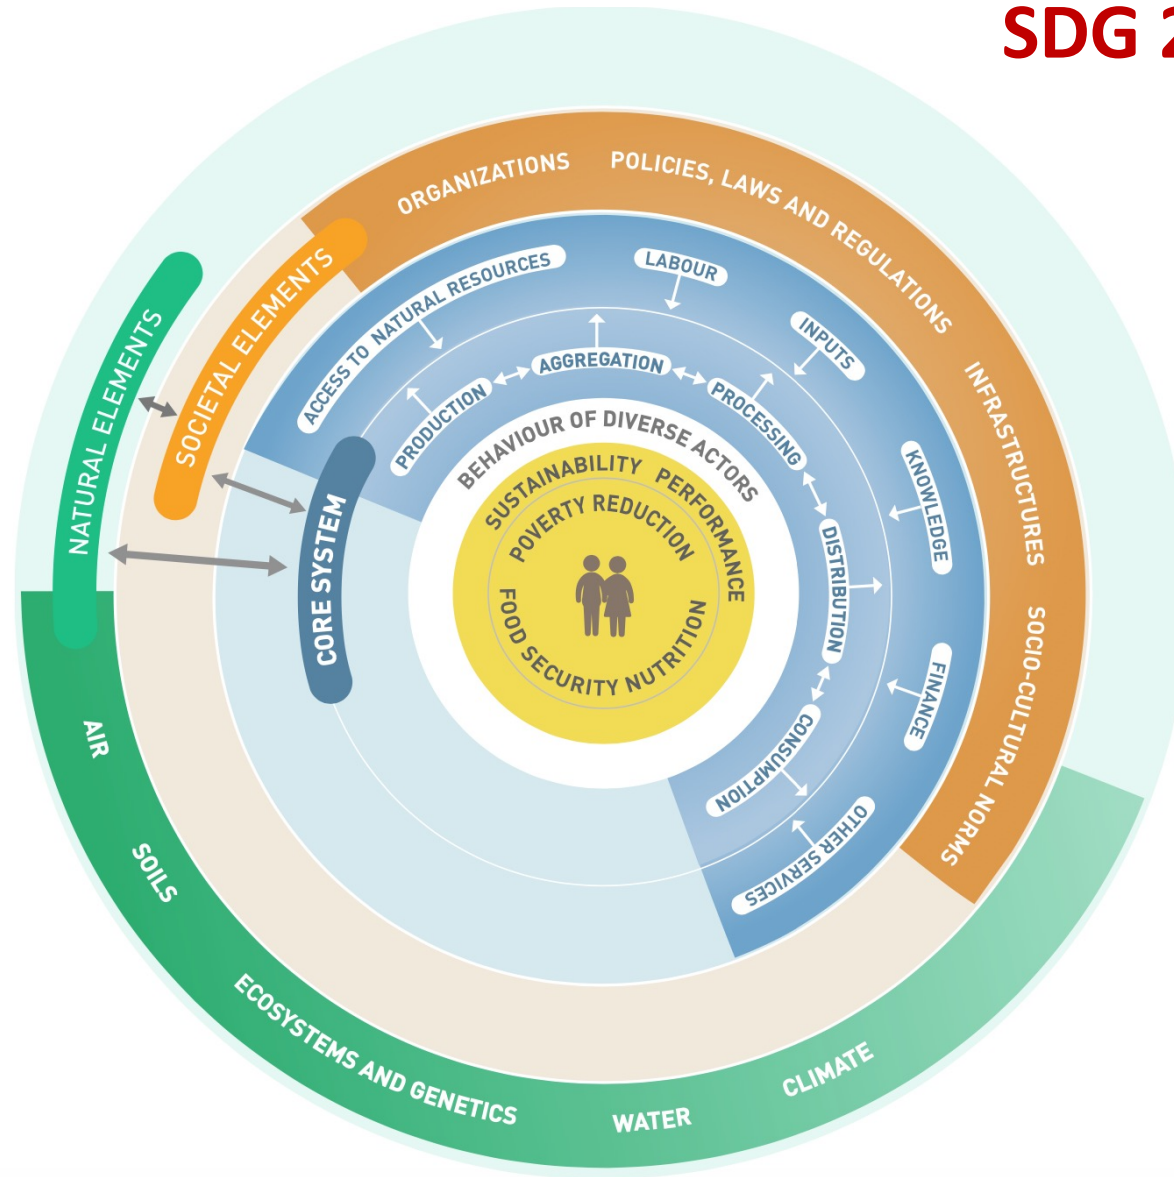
SDG 2

ORGANIZATIONS
POLICIES, LAWS AND REGULATIONS
INFRASTRUCTURES
SOCIO-CULTURAL NORMS
NATURAL ELEMENTS
SOCIETAL ELEMENTS
ACCESS TO NATURAL RESOURCES
LABOUR
INPUTS
KNOWLEDGE
FINANCE
OTHER SERVICES
AGGREGATION
PRODUCTION
PROCESSING
DISTRIBUTION
CONSUMPTION
CORE SYSTEM
BEHAVIOUR OF DIVERSE ACTORS
SUSTAINABILITY PERFORMANCE
POVERTY REDUCTION
FOOD SECURITY NUTRITION
AIR
SOILS
ECOSYSTEMS AND GENETICS
WATER
CLIMATE